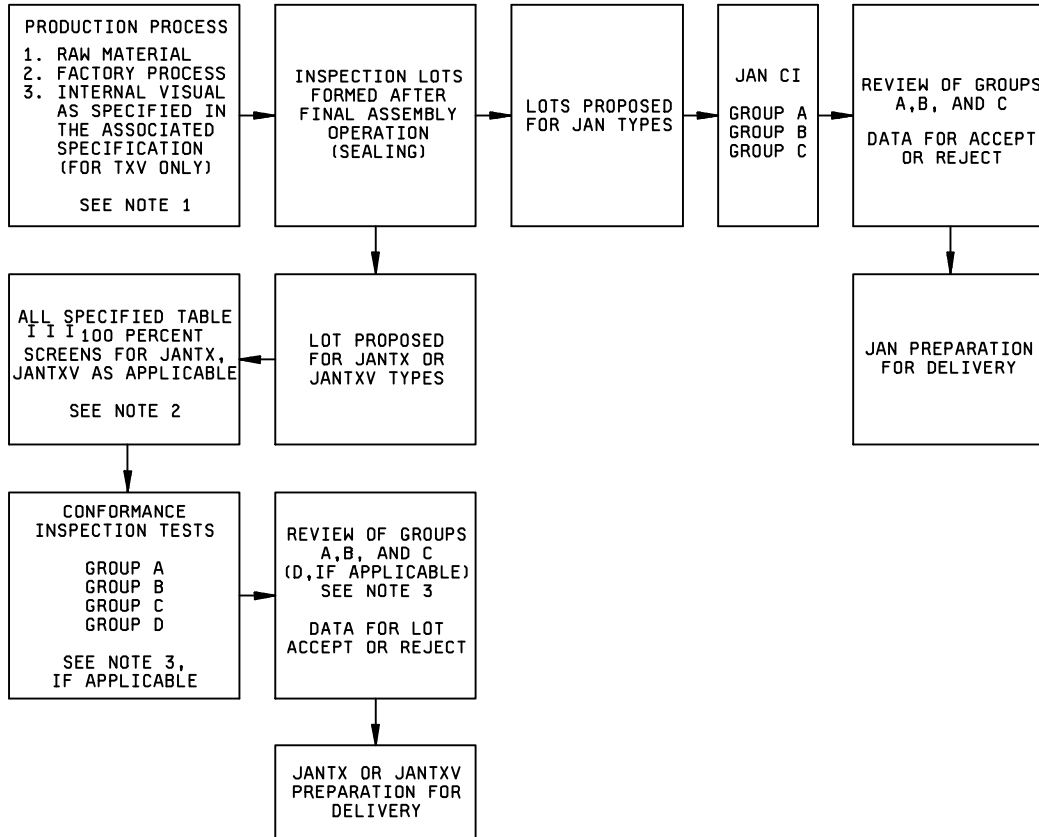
PRODUCTION PROCESS
1. RAW MATERIAL
2. FACTORY PROCESS
3. INTERNAL VISUAL AS SPECIFIED IN THE ASSOCIATED SPECIFICATION (FOR TXV ONLY)

SEE NOTE 1

INSPECTION LOTS FORMED AFTER FINAL ASSEMBLY OPERATION (SEALING)

LOTS PROPOSED FOR JAN TYPES

JAN CI

GROUP A
GROUP B
GROUP C

REVIEW OF GROUPS A,B, AND C

DATA FOR ACCEPT OR REJECT

ALL SPECIFIED TABLE III 100 PERCENT SCREENS FOR JANTX, JANTXV AS APPLICABLE

SEE NOTE 2

LOT PROPOSED FOR JANTX OR JANTXV TYPES

JAN PREPARATION FOR DELIVERY

CONFORMANCE INSPECTION TESTS

GROUP A
GROUP B
GROUP C
GROUP D

SEE NOTE 3, IF APPLICABLE

REVIEW OF GROUPS A,B, AND C (D,IF APPLICABLE) SEE NOTE 3

DATA FOR LOT ACCEPT OR REJECT

JANTX OR JANTXV PREPARATION FOR DELIVERY